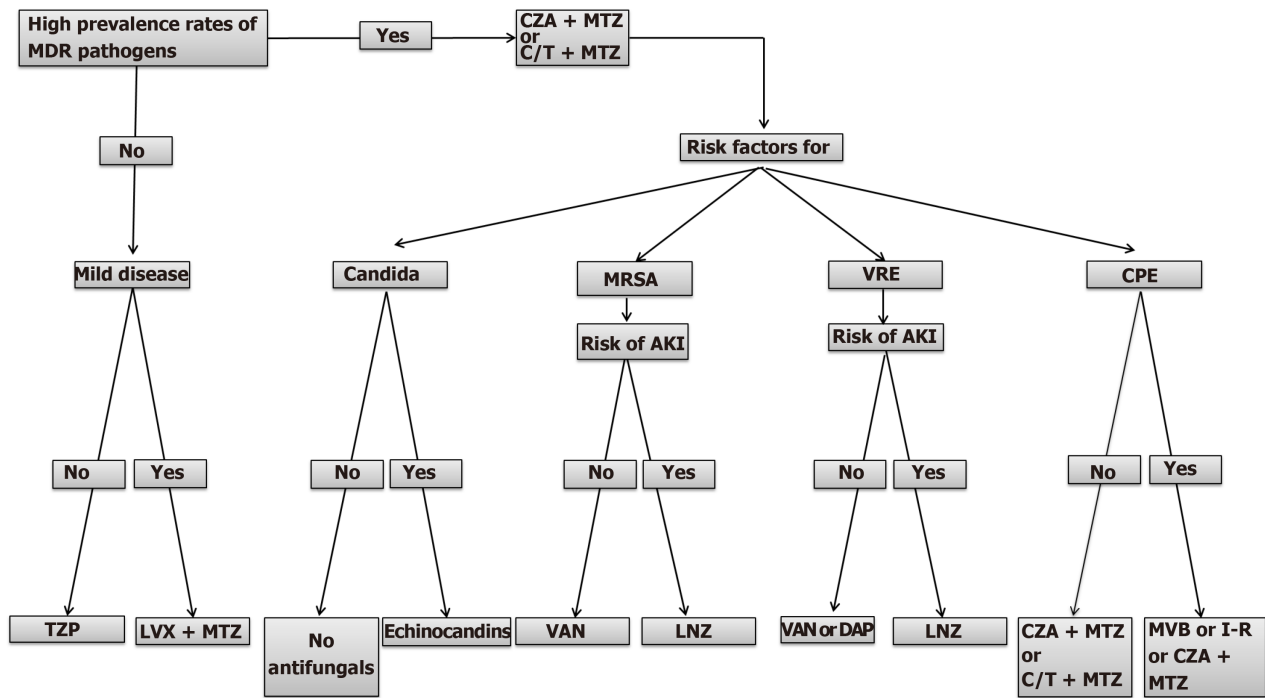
High prevalence rates of MDR pathogens

Yes

CZA + MTZ or C/T + MTZ

No

Risk factors for

Mild disease

Candida

MRSA

VRE

CPE

Risk of AKI

Risk of AKI

No

Yes

No

Yes

No

Yes

No

Yes

No

Yes

TZP

LVX + MTZ

No antifungals

Echinocandins

VAN

LNZ

VAN or DAP

LNZ

CZA + MTZ or C/T + MTZ

MVB or I-R or CZA + MTZ